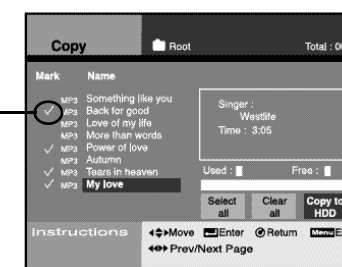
Copy

Root

Total : 0

Mark Name

✓ MP3 Something like you
✓ MP3 Back for good
MP3 Love of my life
MP3 More than words
✓ MP3 Power of love
MP3 Autumn
✓ MP3 Tears in heaven
✓ MP3 My love

Singer : Westlife
Time : 3:05

Used :
Free :

Select all
Clear all
Copy to HDD

Instructions
Move Enter Return Menu E
Prev/Next Page